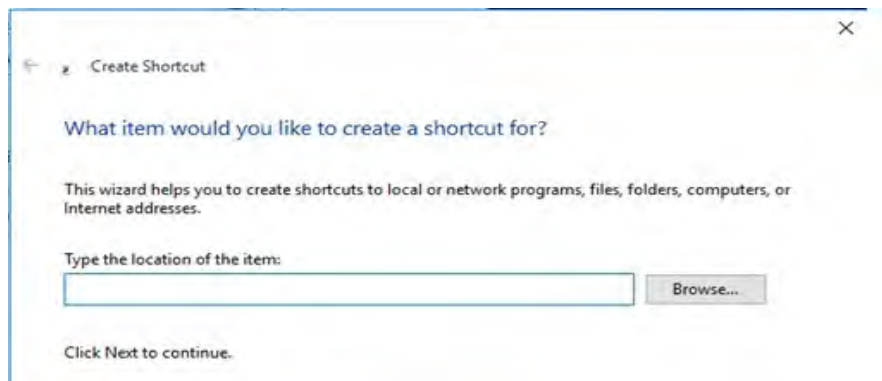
×

Create Shortcut

What item would you like to create a shortcut for?

This wizard helps you to create shortcuts to local or network programs, files, folders, computers, or Internet addresses.

Type the location of the item:

Browse...

Click Next to continue.